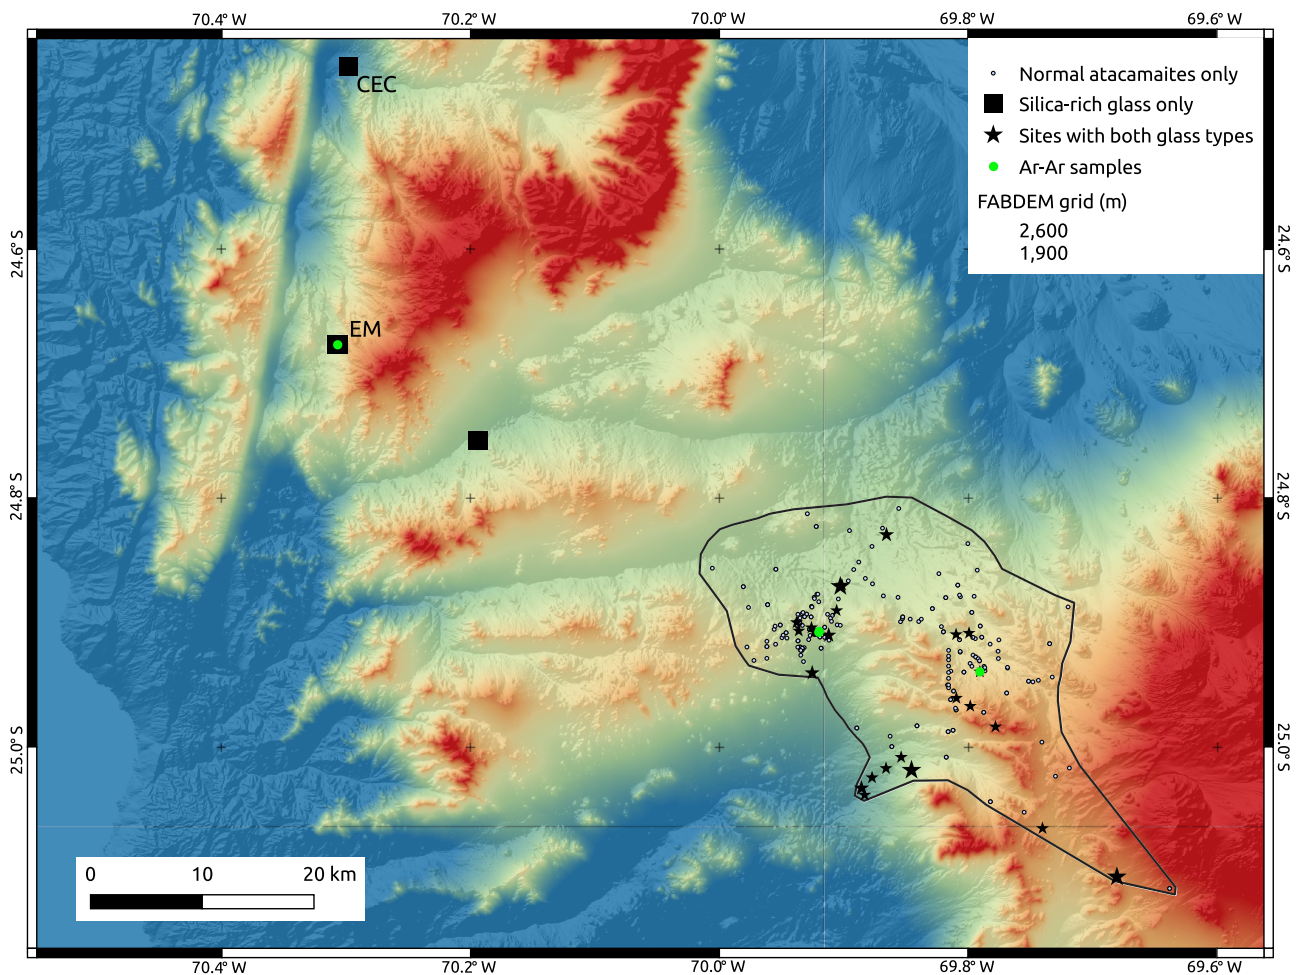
70.4° W
70.2° W
70.0° W
69.8° W
69.6° W

CEC

EM

Normal atacamaites only
Silica-rich glass only
Sites with both glass types
Ar-Ar samples
FABDEM grid (m)
2,600
1,900

24.6° S
24.8° S
25.0° S

24.6° S
24.8° S
25.0° S

0
10
20 km

70.4° W
70.2° W
70.0° W
69.8° W
69.6° W